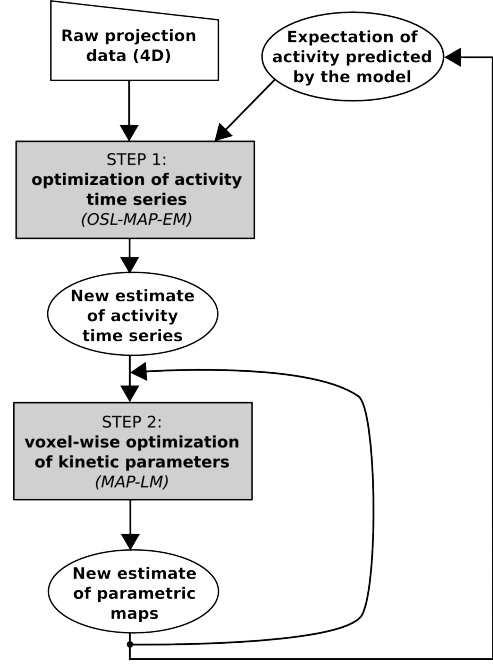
Raw projection data (4D)

Expectation of activity predicted by the model

STEP 1:
optimization of activity time series
(OSL-MAP-EM)

New estimate of activity time series

STEP 2:
voxel-wise optimization of kinetic parameters
(MAP-LM)

New estimate of parametric maps